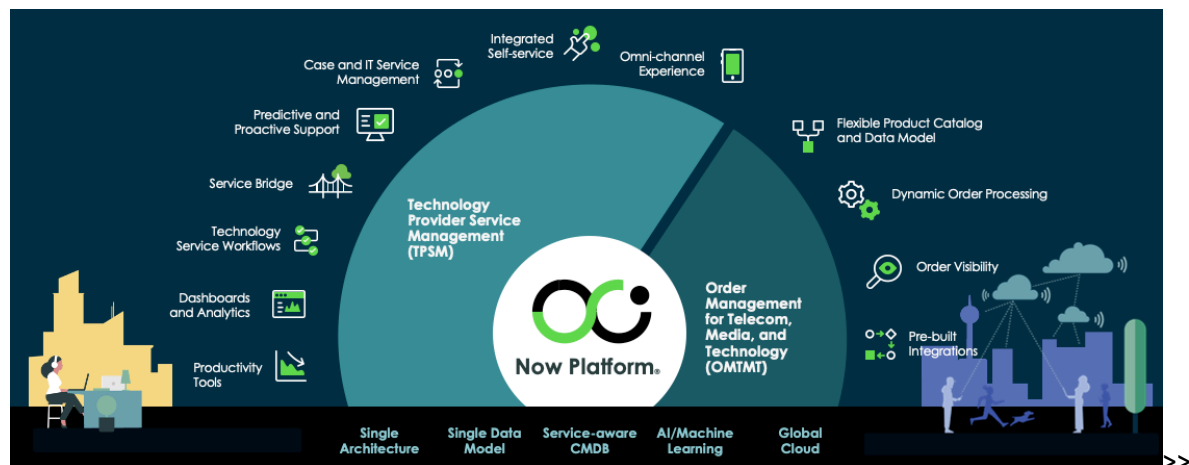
Integrated Self-service

Omni-channel Experience

Case and IT Service Management

Predictive and Proactive Support

Service Bridge

Technology Service Workflows

Dashboards and Analytics

Productivity Tools

Flexible Product Catalog and Data Model

Dynamic Order Processing

Order Visibility

Pre-built Integrations

Technology Provider Service Management (TPSM)

Order Management for Telecom, Media, and Technology (OMTMT)

Now Platform.

Single Architecture

Single Data Model

Service-aware CMDB

AI/Machine Learning

Global Cloud

>>